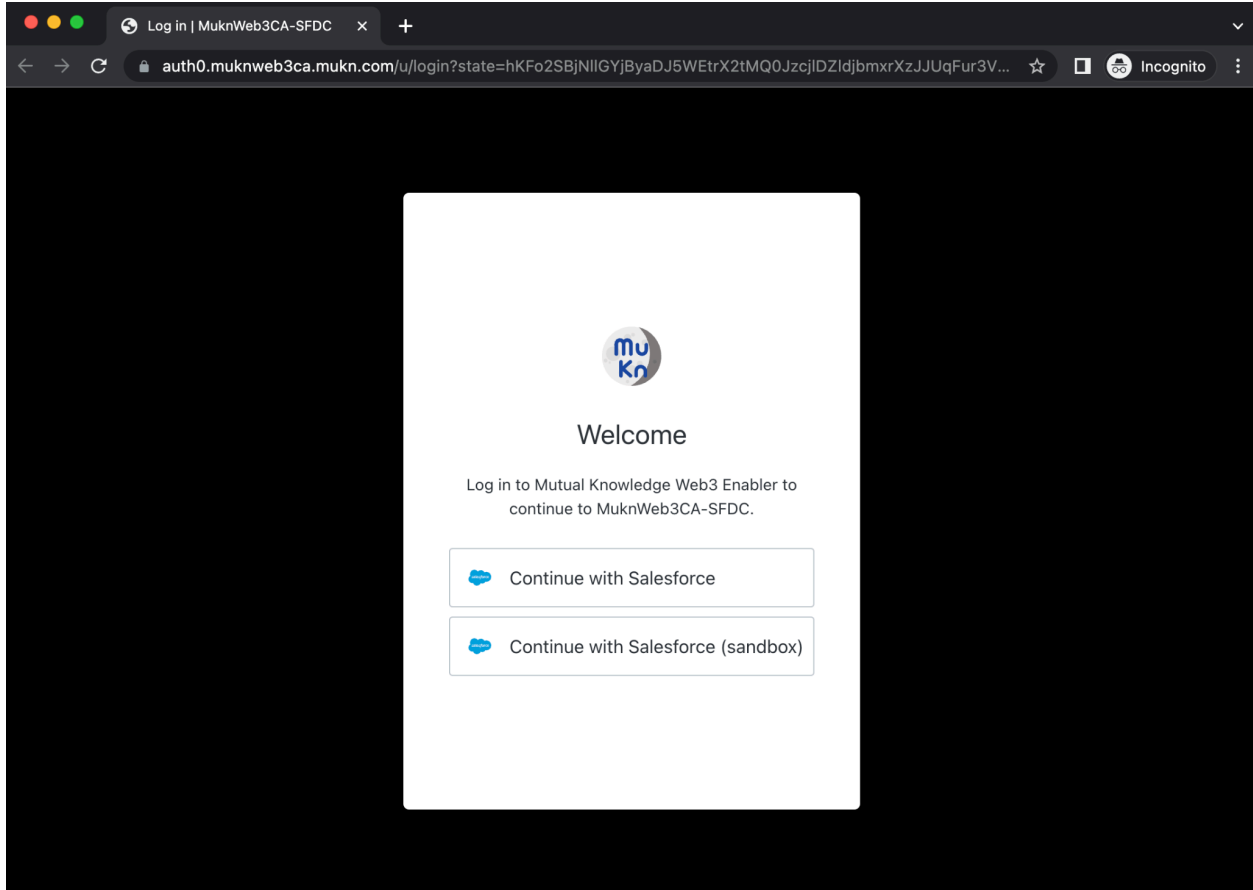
Log in | MuknWeb3CA-SFDC

auth0.muknweb3ca.mukn.com/u/login?state=hKFo2SBjNllGYjByaDJ5WEtrX2tMQ0JzcjlDZldjbmxrXzJJUqFur3V...

Incognito

Mu
Kn

Welcome

Log in to Mutual Knowledge Web3 Enabler to continue to MuknWeb3CA-SFDC.

Continue with Salesforce

Continue with Salesforce (sandbox)